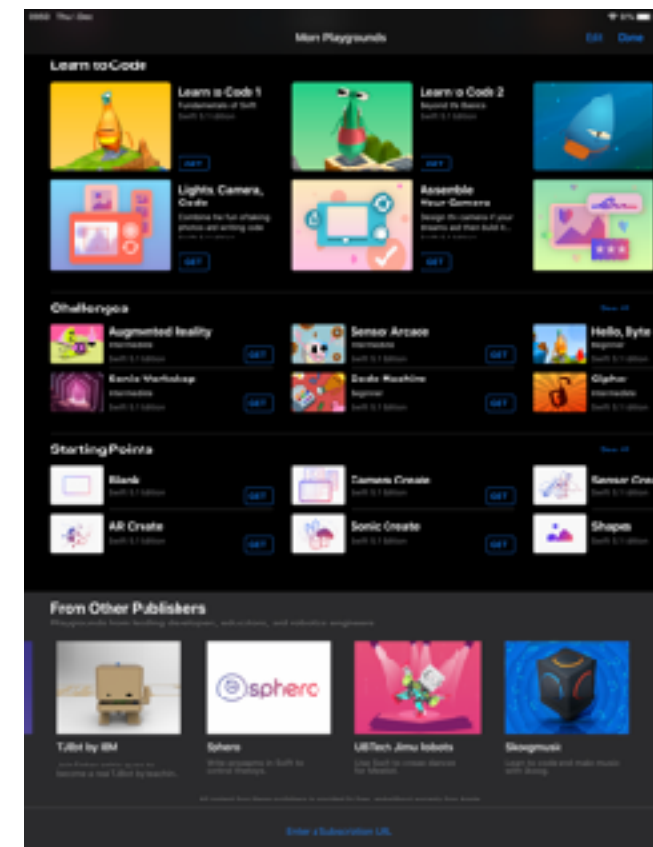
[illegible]

More Playgrounds

Edit Done

Learn to Code

Learn to Code 1
Fundamentals of Swift
Swift 5.1 Edition
GET

Learn to Code 2
Beyond the Basics
Swift 5.1 Edition
GET

Lights, Camera, Code
Combine the fun of taking photos and writing code
GET

Assemble Your Camera
Design the camera of your dreams and then build it.
GET

Challenges

See All

Augmented Reality
Intermediate
Swift 5.1 Edition
GET

Sensor Arcade
Intermediate
Swift 5.1 Edition
GET

Hello, Byte
Beginner
Swift 5.1 Edition

Sonic Workshop
Intermediate
Swift 5.1 Edition
GET

Code Machine
Beginner
Swift 5.1 Edition
GET

Cipher
Intermediate
Swift 5.1 Edition

Starting Points

See All

Blank
Swift 5.1 Edition
GET

Camera Create
Swift 5.1 Edition
GET

Sensor Cre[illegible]
Swift 5.1 Edition

AR Create
Swift 5.1 Edition
GET

Sonic Create
Swift 5.1 Edition
GET

Shapes
Swift 5.1 Edition

From Other Publishers
Playgrounds from leading developers, educators, and robotics engineers

sphero

TJBot by IBM
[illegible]

Sphero
Write programs in Swift to control Spheros.

UBTech Jimu Robots
Use Swift to create dances for Meebot.

Skoogmusic
Learn to code and make music with Skoog.

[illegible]

Enter a Subscription URL